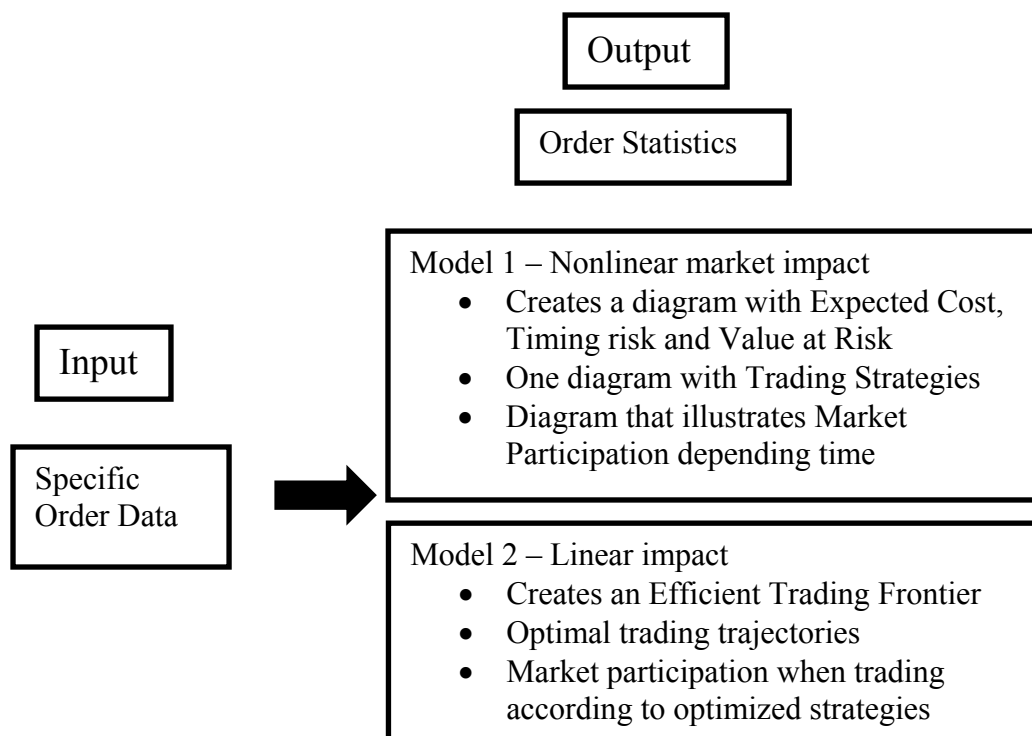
Output

Order Statistics

Input

Specific Order Data

Model 1 – Nonlinear market impact
- Creates a diagram with Expected Cost, Timing risk and Value at Risk
- One diagram with Trading Strategies
- Diagram that illustrates Market Participation depending time

Model 2 – Linear impact
- Creates an Efficient Trading Frontier
- Optimal trading trajectories
- Market participation when trading according to optimized strategies